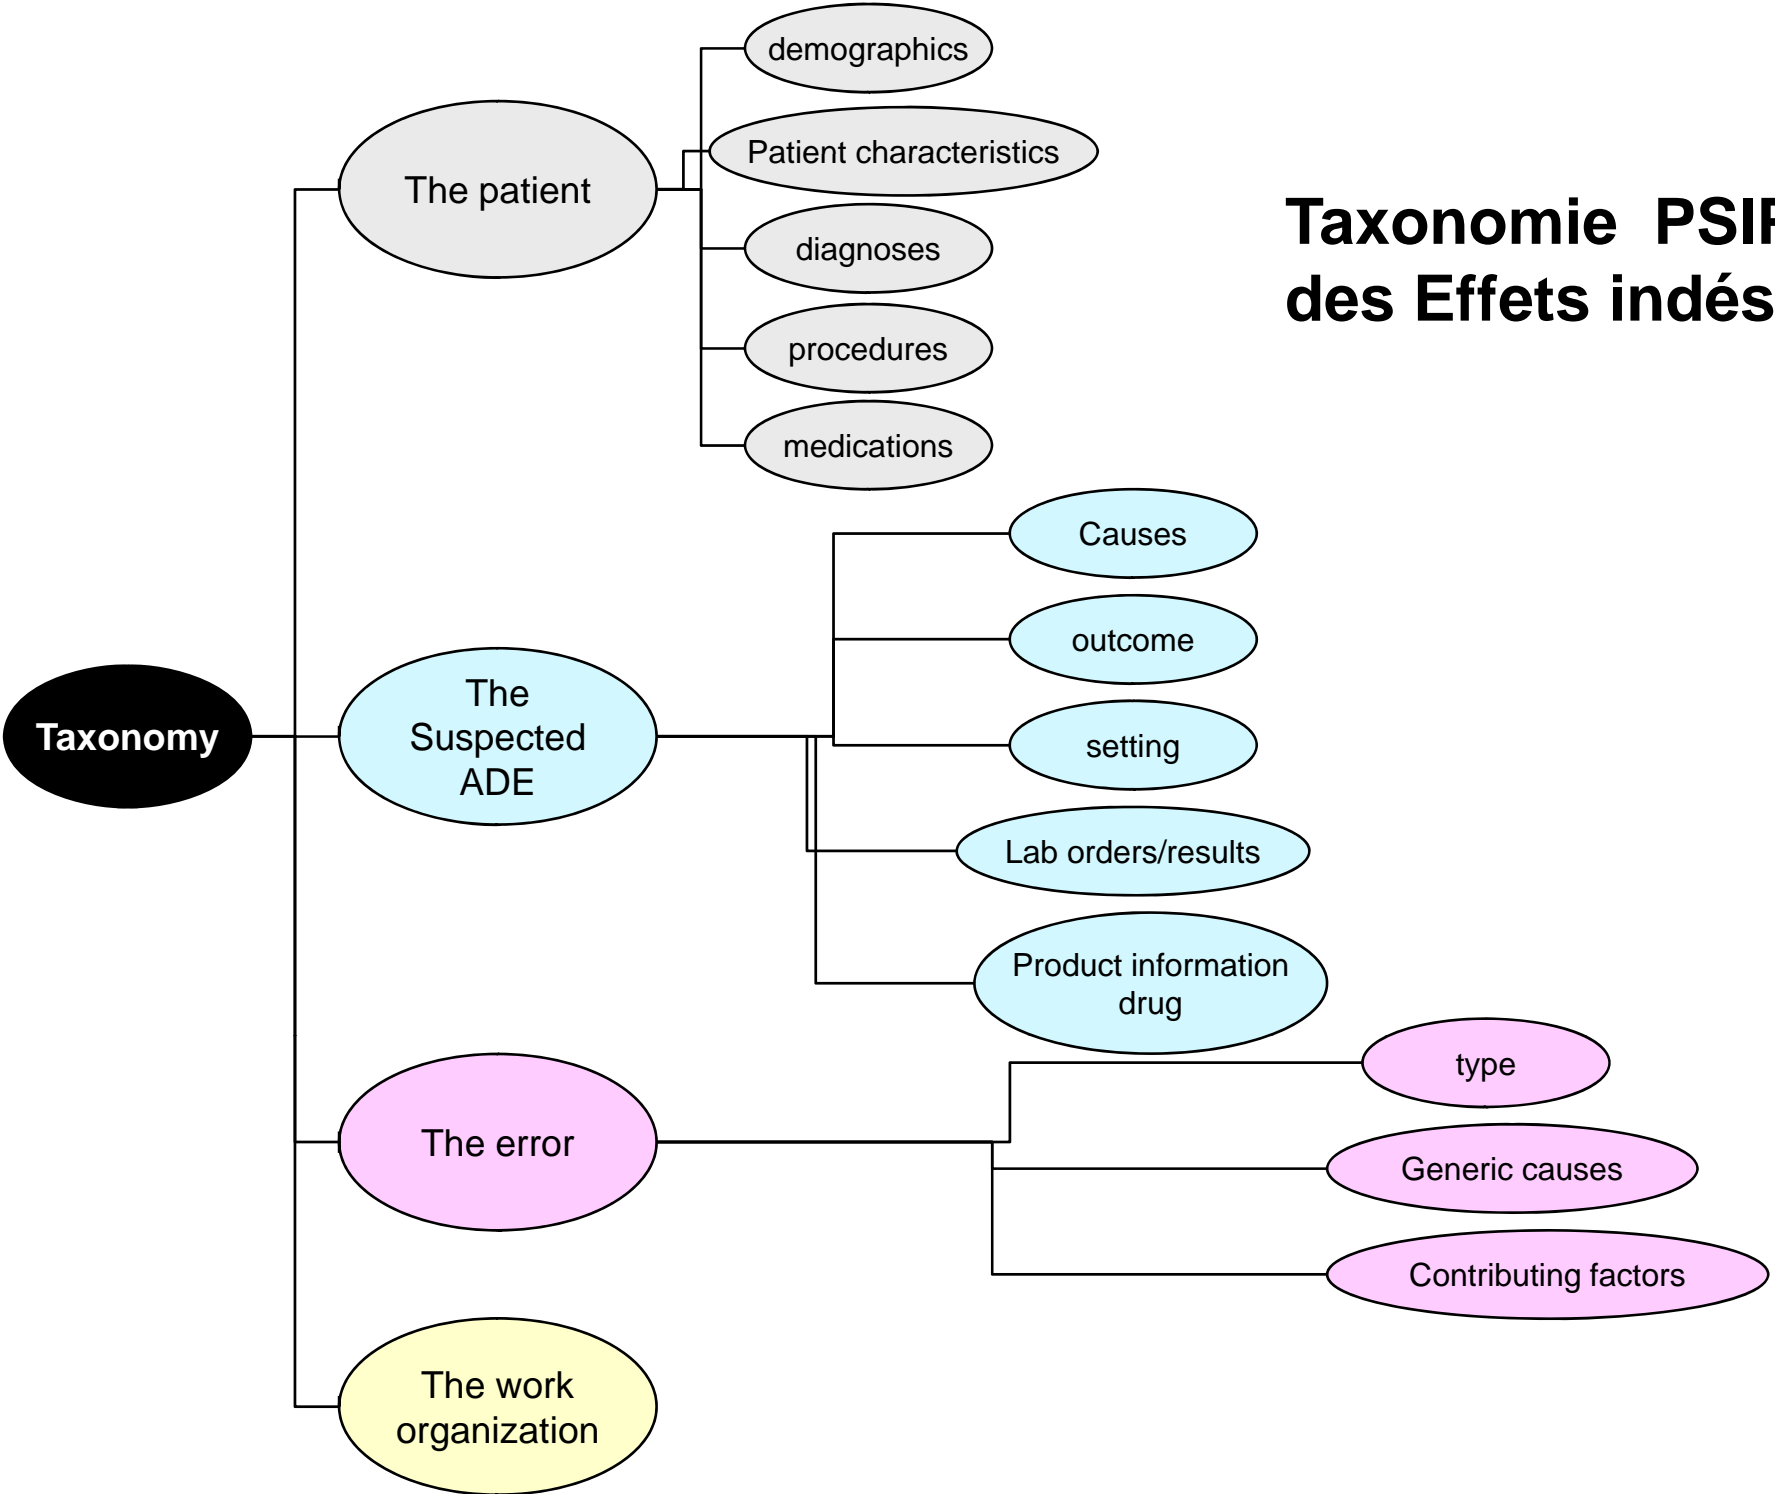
Taxonomie PSIP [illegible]
des Effets indés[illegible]

Taxonomy

The patient

demographics

Patient characteristics

diagnoses

procedures

medications

The Suspected ADE

Causes

outcome

setting

Lab orders/results

Product information drug

The error

type

Generic causes

Contributing factors

The work organization